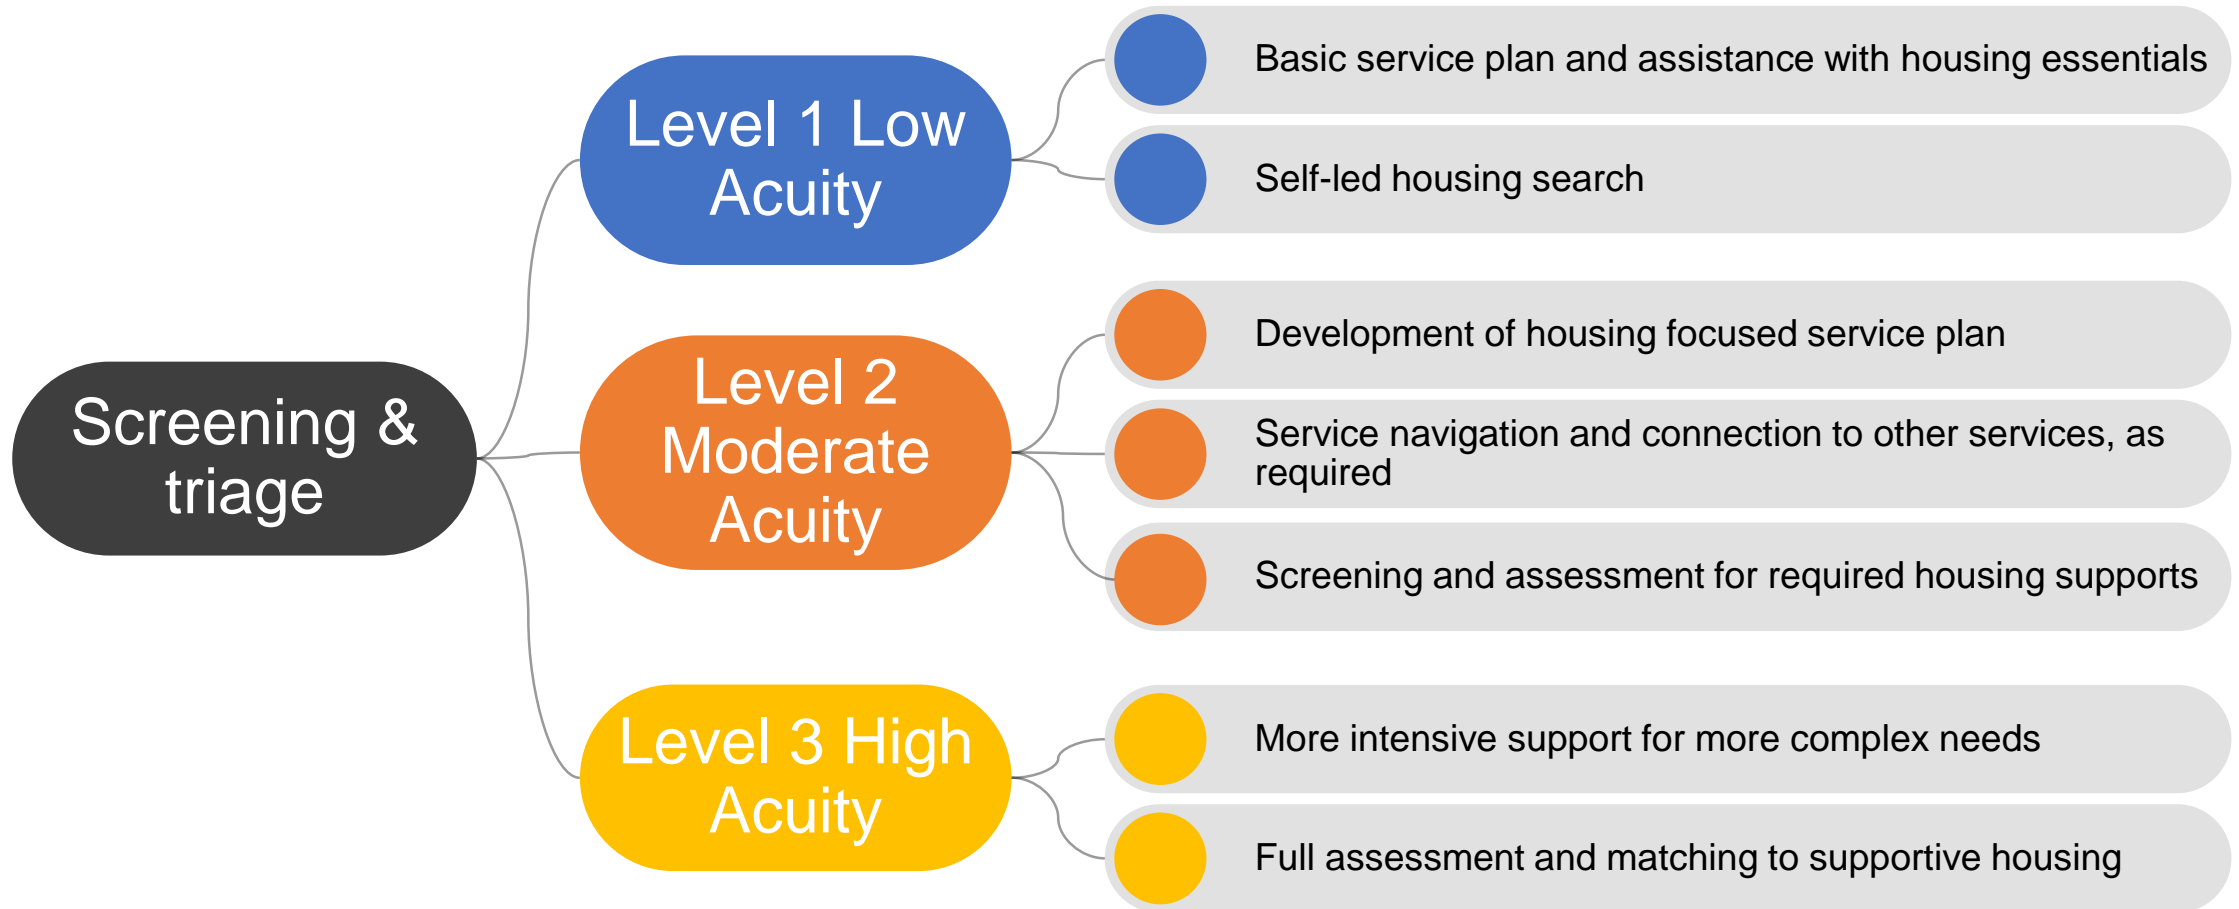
Screening & triage

Level 1 Low Acuity

Basic service plan and assistance with housing essentials

Self-led housing search

Level 2 Moderate Acuity

Development of housing focused service plan

Service navigation and connection to other services, as required

Screening and assessment for required housing supports

Level 3 High Acuity

More intensive support for more complex needs

Full assessment and matching to supportive housing